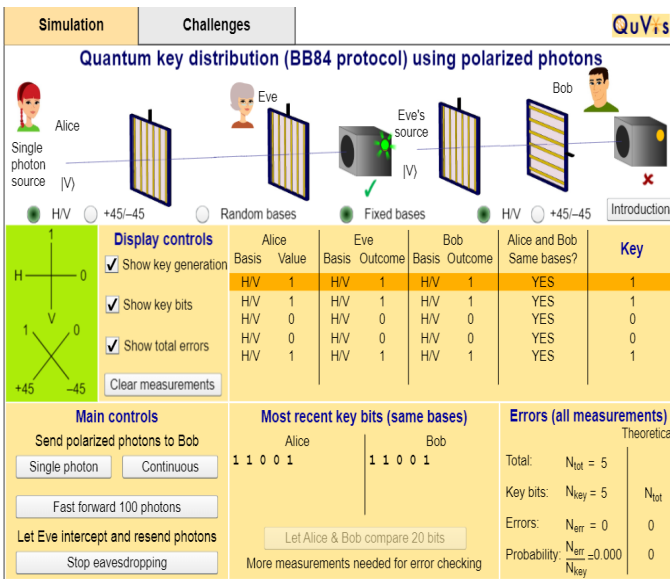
Simulation

Challenges

QuVis

Quantum key distribution (BB84 protocol) using polarized photons

Alice

Single photon source

|V⟩

Eve

Eve's source

|V⟩

Bob

H/V +45/−45 Random bases Fixed bases H/V +45/−45

Introduction

1
H 0
V
1 0
+45 −45

Display controls

Show key generation

Show key bits

Show total errors

Clear measurements

| Alice Basis | Alice Value | Eve Basis | Eve Outcome | Bob Basis | Bob Outcome | Alice and Bob Same bases? | Key |
|---|---|---|---|---|---|---|---|
| H/V | 1 | H/V | 1 | H/V | 1 | YES | 1 |
| H/V | 1 | H/V | 1 | H/V | 1 | YES | 1 |
| H/V | 0 | H/V | 0 | H/V | 0 | YES | 0 |
| H/V | 0 | H/V | 0 | H/V | 0 | YES | 0 |
| H/V | 1 | H/V | 1 | H/V | 1 | YES | 1 |

Main controls

Send polarized photons to Bob

Single photon

Continuous

Fast forward 100 photons

Let Eve intercept and resend photons

Stop eavesdropping

Most recent key bits (same bases)

Alice
1 1 0 0 1

Bob
1 1 0 0 1

Let Alice & Bob compare 20 bits

More measurements needed for error checking

Errors (all measurements)

Theoretica

Total: $N_{tot} = 5$

Key bits: $N_{key} = 5$ $N_{tot}$

Errors: $N_{err} = 0$ 0

Probability: $\frac{N_{err}}{N_{key}} = 0.000$ 0